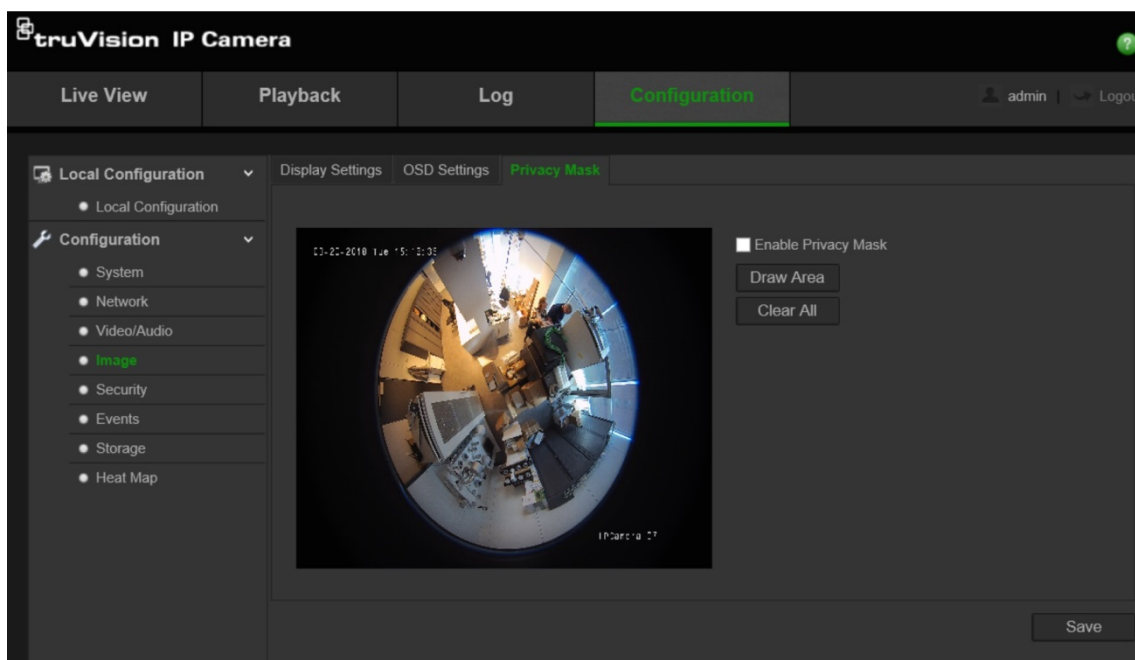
truVision IP Camera

?

Live View
Playback
Log
Configuration

admin | Logou

Local Configuration
Local Configuration
Configuration
System
Network
Video/Audio
Image
Security
Events
Storage
Heat Map

Display Settings
OSD Settings
Privacy Mask

03-20-2018 Tue 15:13:05

IPCamera 07

Enable Privacy Mask
Draw Area
Clear All

Save